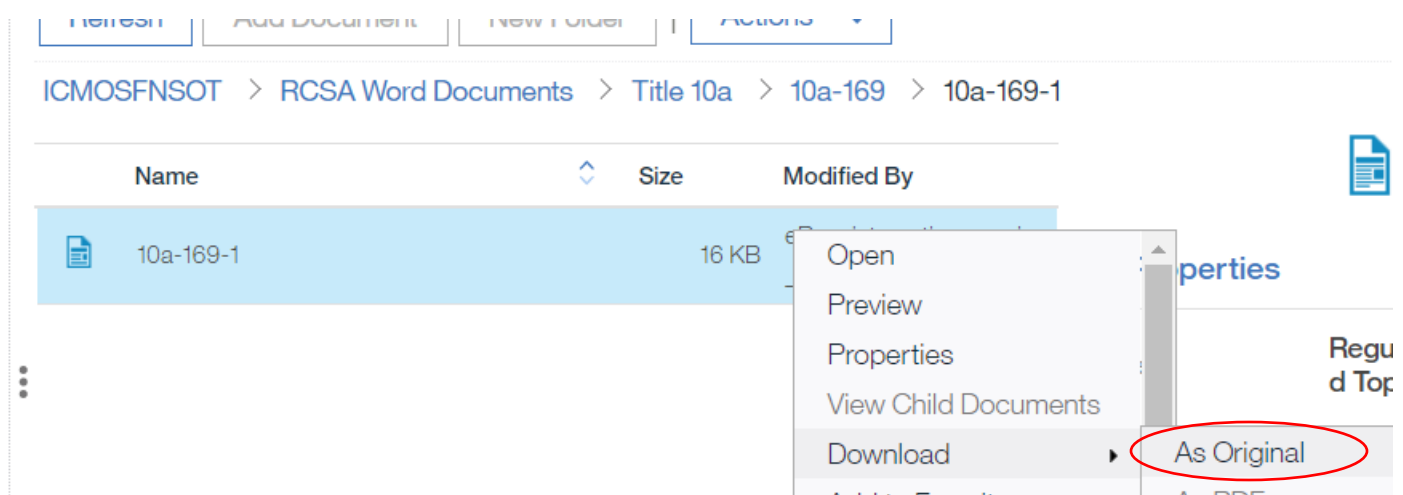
Refresh | Add Document | New Folder | Actions

ICMOSFNSOT > RCSA Word Documents > Title 10a > 10a-169 > 10a-169-1

Name | Size | Modified By

10a-169-1 | 16 KB | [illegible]

Open
Preview
Properties
View Child Documents
Download
As Original
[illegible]

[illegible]perties

Regu
d Top